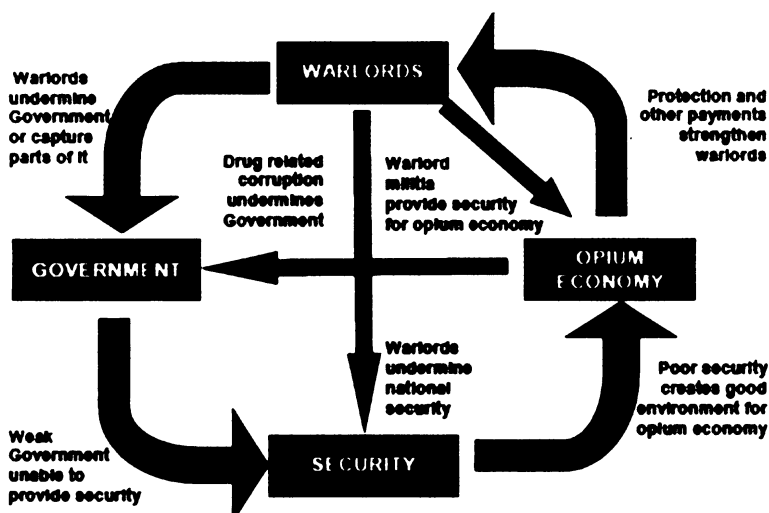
WARLORDS

Warlords undermine Government or capture parts of it

Protection and other payments strengthen warlords

Drug related corruption undermines Government

Warlord militia provide security for opium economy

GOVERNMENT

OPIUM ECONOMY

Warlords undermine national security

Poor security creates good environment for opium economy

Weak Government unable to provide security

SECURITY